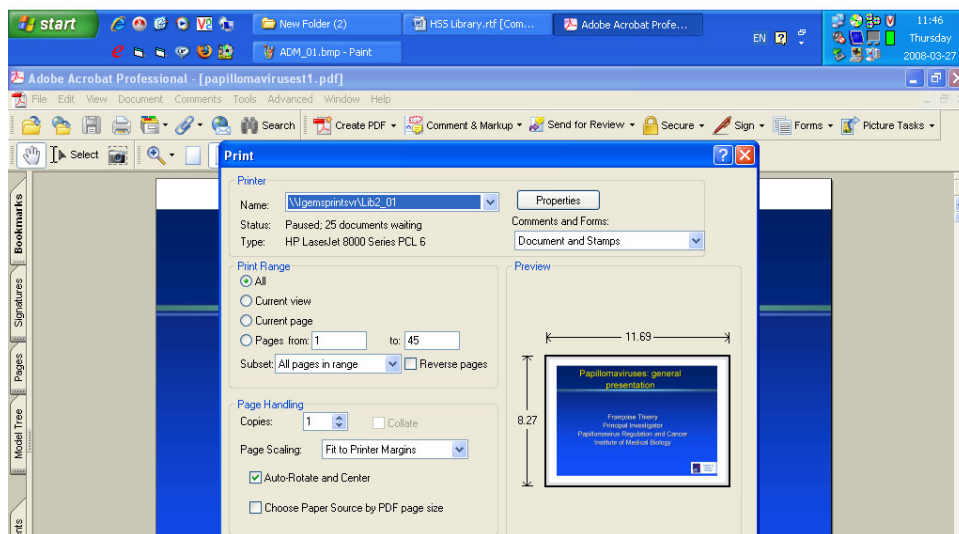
start
New Folder (2)
HSS Library.rtf [Com...
Adobe Acrobat Profe...
ADM_01.bmp - Paint
EN
11:46
Thursday
2008-03-27

Adobe Acrobat Professional - [papillomavirusest1.pdf]
File Edit View Document Comments Tools Advanced Window Help
Search
Create PDF
Comment & Markup
Send for Review
Secure
Sign
Forms
Picture Tasks
Select

Bookmarks
Signatures
Pages
Model Tree
nts

Print

Printer
Name: \\gemsprintsvr\Lib2_01
Status: Paused; 25 documents waiting
Type: HP LaserJet 8000 Series PCL 6
Properties
Comments and Forms:
Document and Stamps

Print Range
All
Current view
Current page
Pages from: 1 to: 45
Subset: All pages in range
Reverse pages

Preview
11.69
8.27

Papillomaviruses: general presentation

Françoise Thierry
Principal Investigator
Papillomavirus Regulation and Cancer
Institute of Medical Biology

Page Handling
Copies: 1
Collate
Page Scaling: Fit to Printer Margins
Auto-Rotate and Center
Choose Paper Source by PDF page size